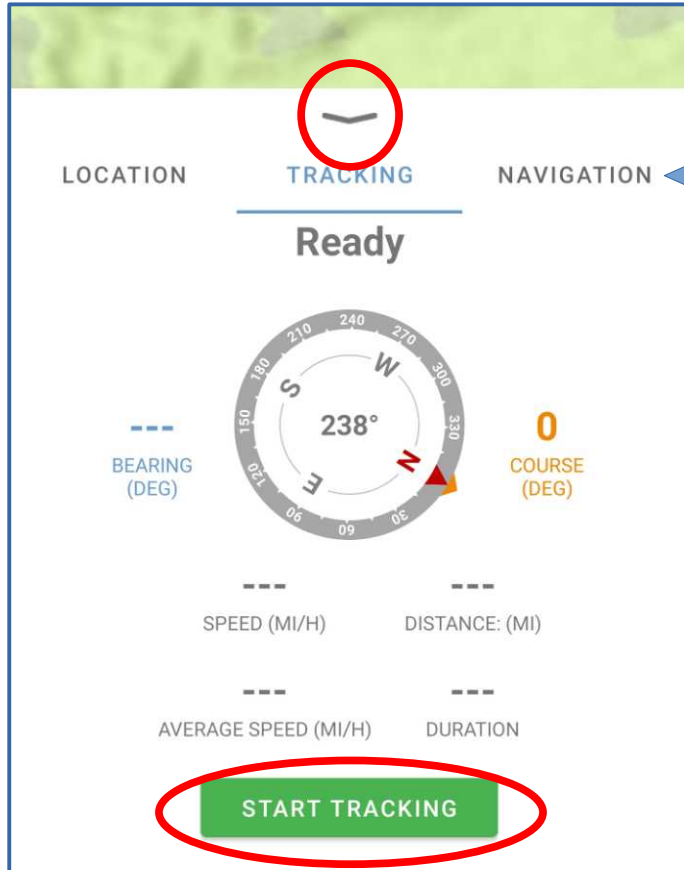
LOCATION TRACKING NAVIGATION

Ready

210 240 270 300 330 30 60 90 120 150 180

W S E N

238°

---
BEARING (DEG)

0
COURSE (DEG)

---
SPEED (MI/H)

---
DISTANCE: (MI)

---
AVERAGE SPEED (MI/H)

---
DURATION

START TRACKING